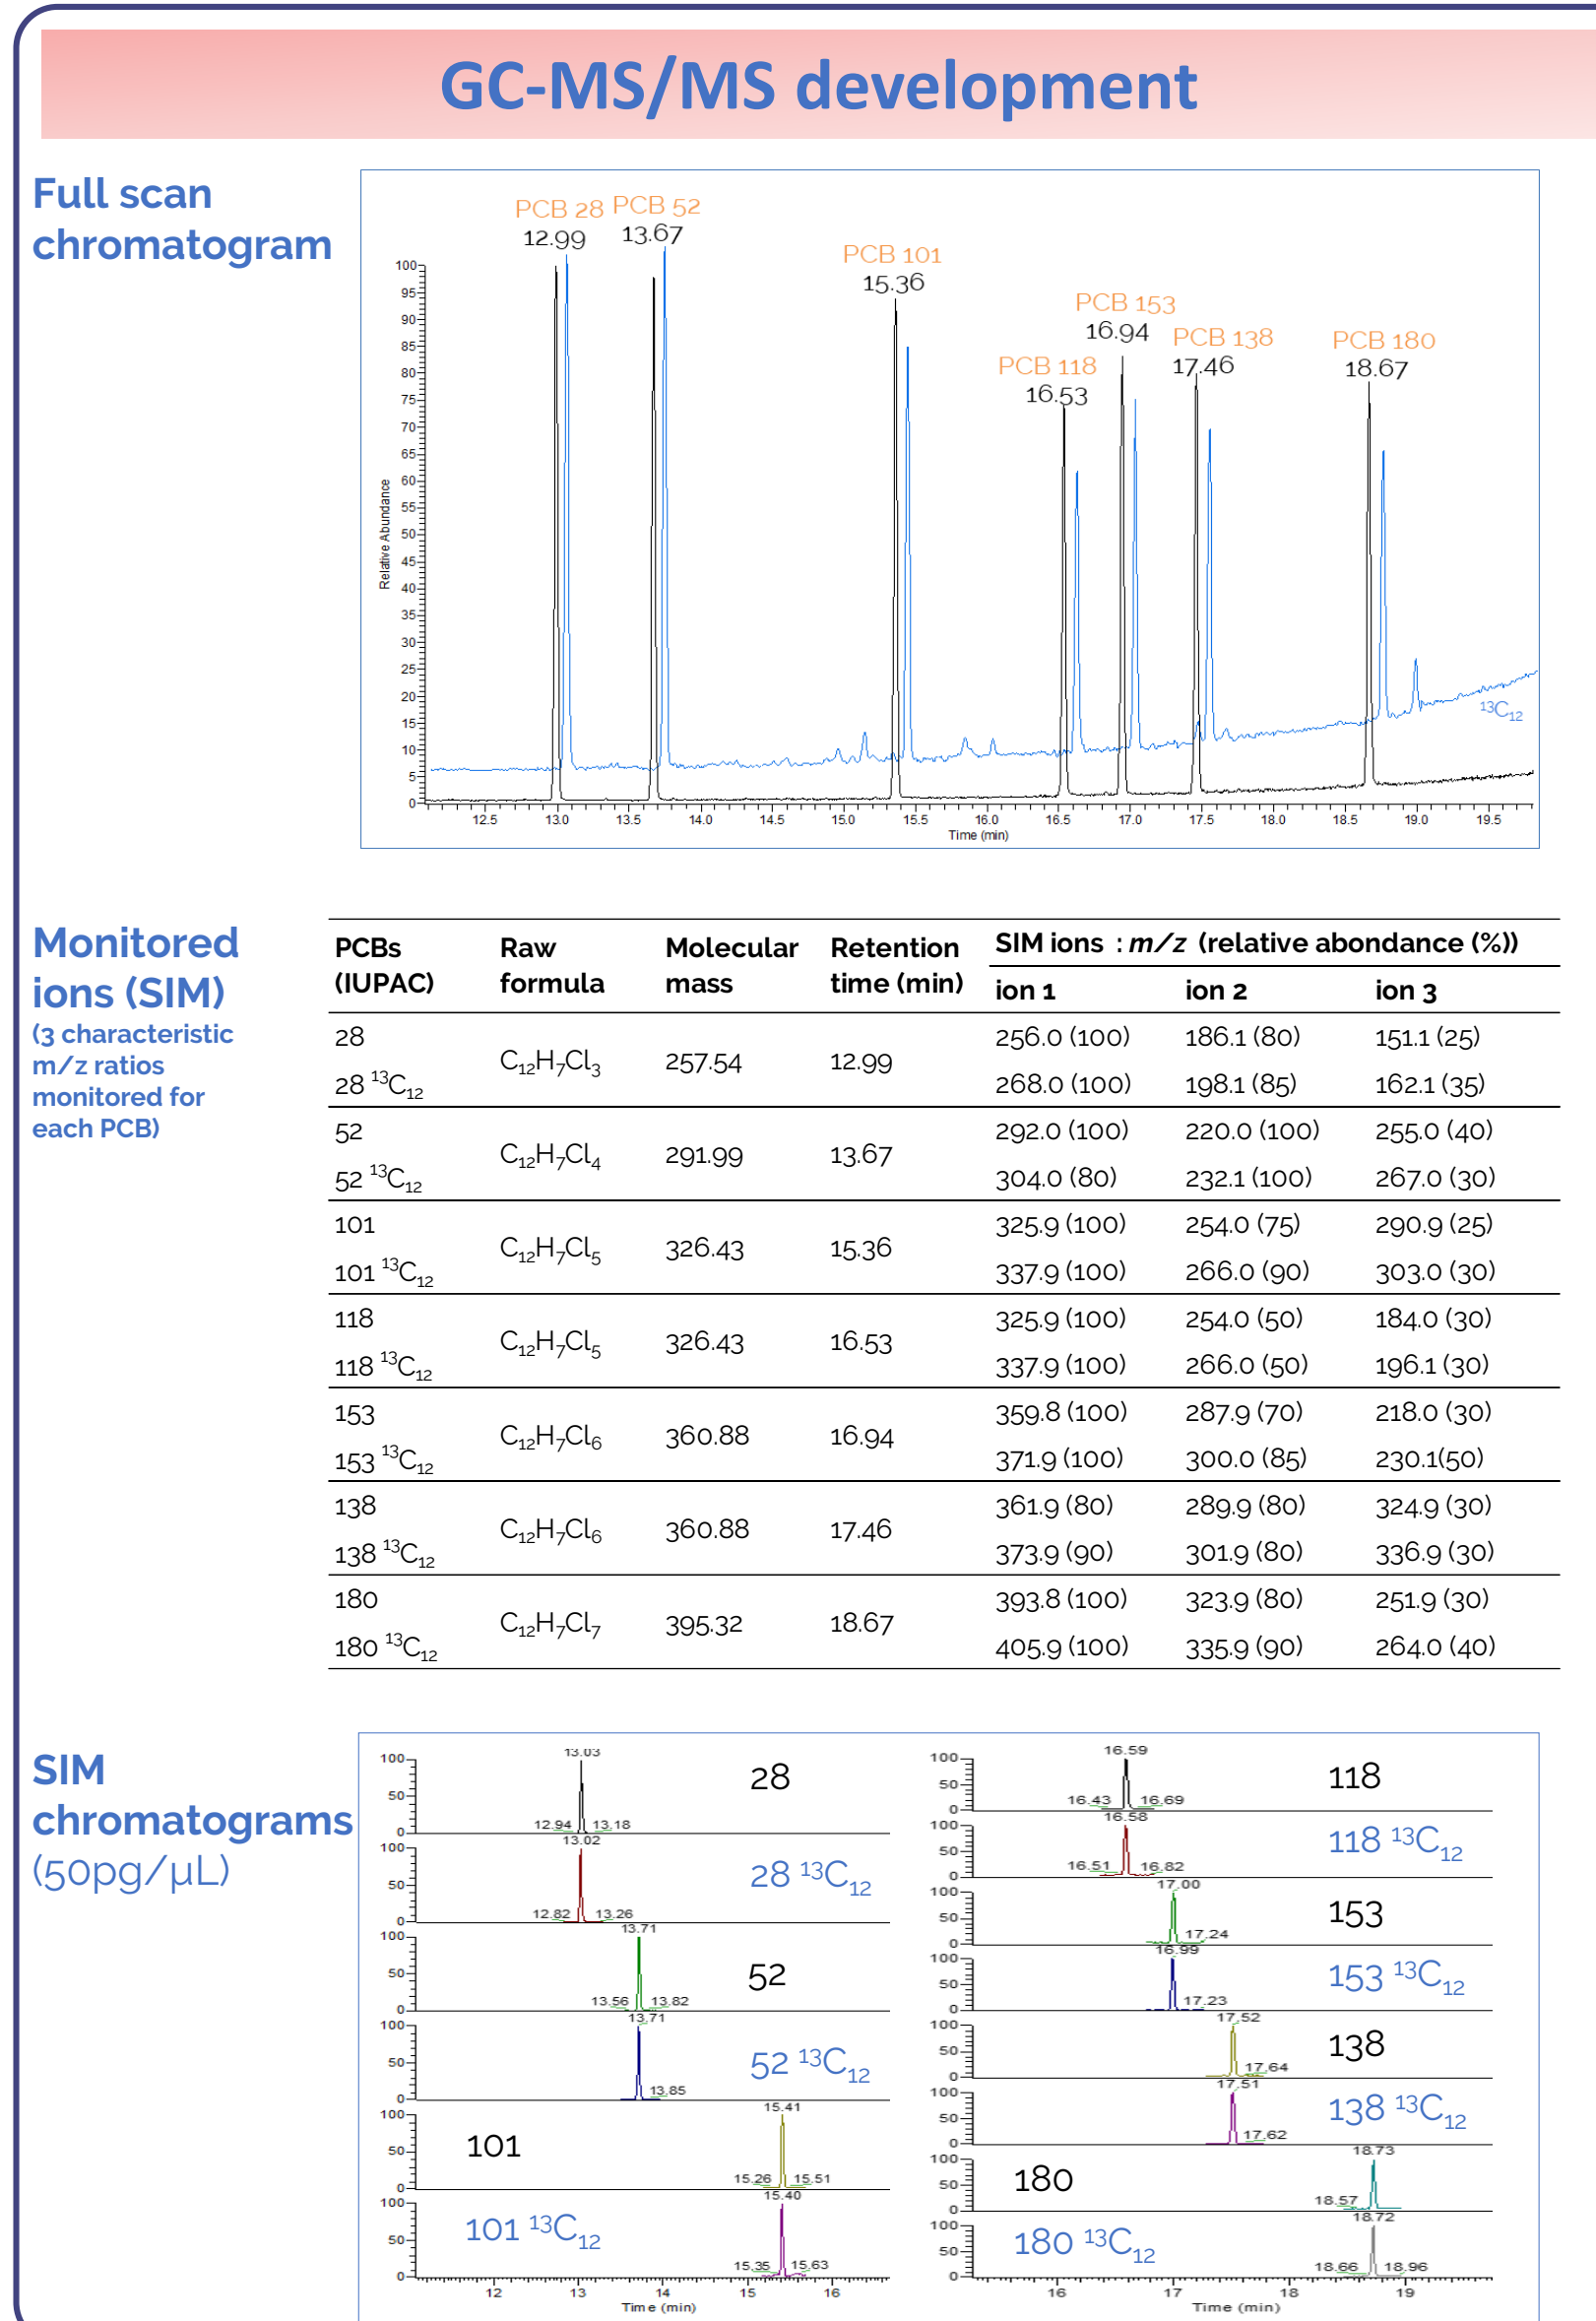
GC-MS/MS development

Full scan chromatogram

PCB 28 12.99
PCB 52 13.67
PCB 101 15.36
PCB 153 16.94
PCB 138 17.46
PCB 118 16.53
PCB 180 18.67

100 95 90 85 80 75 70 65 60 55 50 45 40 35 30 25 20 15 10 5 0
Relative Abundance
$^{13}C_{12}$
12.5 13.0 13.5 14.0 14.5 15.0 15.5 16.0 16.5 17.0 17.5 18.0 18.5 19.0 19.5
Time (min)

Monitored ions (SIM)
(3 characteristic m/z ratios monitored for each PCB)

| PCBs (IUPAC) | Raw formula | Molecular mass | Retention time (min) | SIM ions : m/z (relative abondance (%)) ion 1 | ion 2 | ion 3 |
|---|---|---|---|---|---|---|
| 28 | $C_{12}H_7Cl_3$ | 257.54 | 12.99 | 256.0 (100) | 186.1 (80) | 151.1 (25) |
| 28 $^{13}C_{12}$ | | | | 268.0 (100) | 198.1 (85) | 162.1 (35) |
| 52 | $C_{12}H_7Cl_4$ | 291.99 | 13.67 | 292.0 (100) | 220.0 (100) | 255.0 (40) |
| 52 $^{13}C_{12}$ | | | | 304.0 (80) | 232.1 (100) | 267.0 (30) |
| 101 | $C_{12}H_7Cl_5$ | 326.43 | 15.36 | 325.9 (100) | 254.0 (75) | 290.9 (25) |
| 101 $^{13}C_{12}$ | | | | 337.9 (100) | 266.0 (90) | 303.0 (30) |
| 118 | $C_{12}H_7Cl_5$ | 326.43 | 16.53 | 325.9 (100) | 254.0 (50) | 184.0 (30) |
| 118 $^{13}C_{12}$ | | | | 337.9 (100) | 266.0 (50) | 196.1 (30) |
| 153 | $C_{12}H_7Cl_6$ | 360.88 | 16.94 | 359.8 (100) | 287.9 (70) | 218.0 (30) |
| 153 $^{13}C_{12}$ | | | | 371.9 (100) | 300.0 (85) | 230.1(50) |
| 138 | $C_{12}H_7Cl_6$ | 360.88 | 17.46 | 361.9 (80) | 289.9 (80) | 324.9 (30) |
| 138 $^{13}C_{12}$ | | | | 373.9 (90) | 301.9 (80) | 336.9 (30) |
| 180 | $C_{12}H_7Cl_7$ | 395.32 | 18.67 | 393.8 (100) | 323.9 (80) | 251.9 (30) |
| 180 $^{13}C_{12}$ | | | | 405.9 (100) | 335.9 (90) | 264.0 (40) |

SIM chromatograms (50pg/µL)

100 50 0 13.03 12.94 13.18 28
100 50 0 13.02 12.82 13.26 28 $^{13}C_{12}$
100 50 0 13.71 13.56 13.82 52
100 50 0 13.71 13.85 52 $^{13}C_{12}$
100 50 0 15.41 15.26 15.51 101
100 50 0 15.40 15.35 15.63 101 $^{13}C_{12}$
12 13 14 15 16
Time (min)

100 50 0 16.59 16.43 16.69 118
100 50 0 16.58 16.51 16.82 118 $^{13}C_{12}$
100 50 0 17.00 17.24 153
100 50 0 16.99 17.23 153 $^{13}C_{12}$
100 50 0 17.52 17.64 138
100 50 0 17.51 17.62 138 $^{13}C_{12}$
100 50 0 18.73 18.57 180
100 50 0 18.72 18.66 18.96 180 $^{13}C_{12}$
16 17 18 19
Time (min)